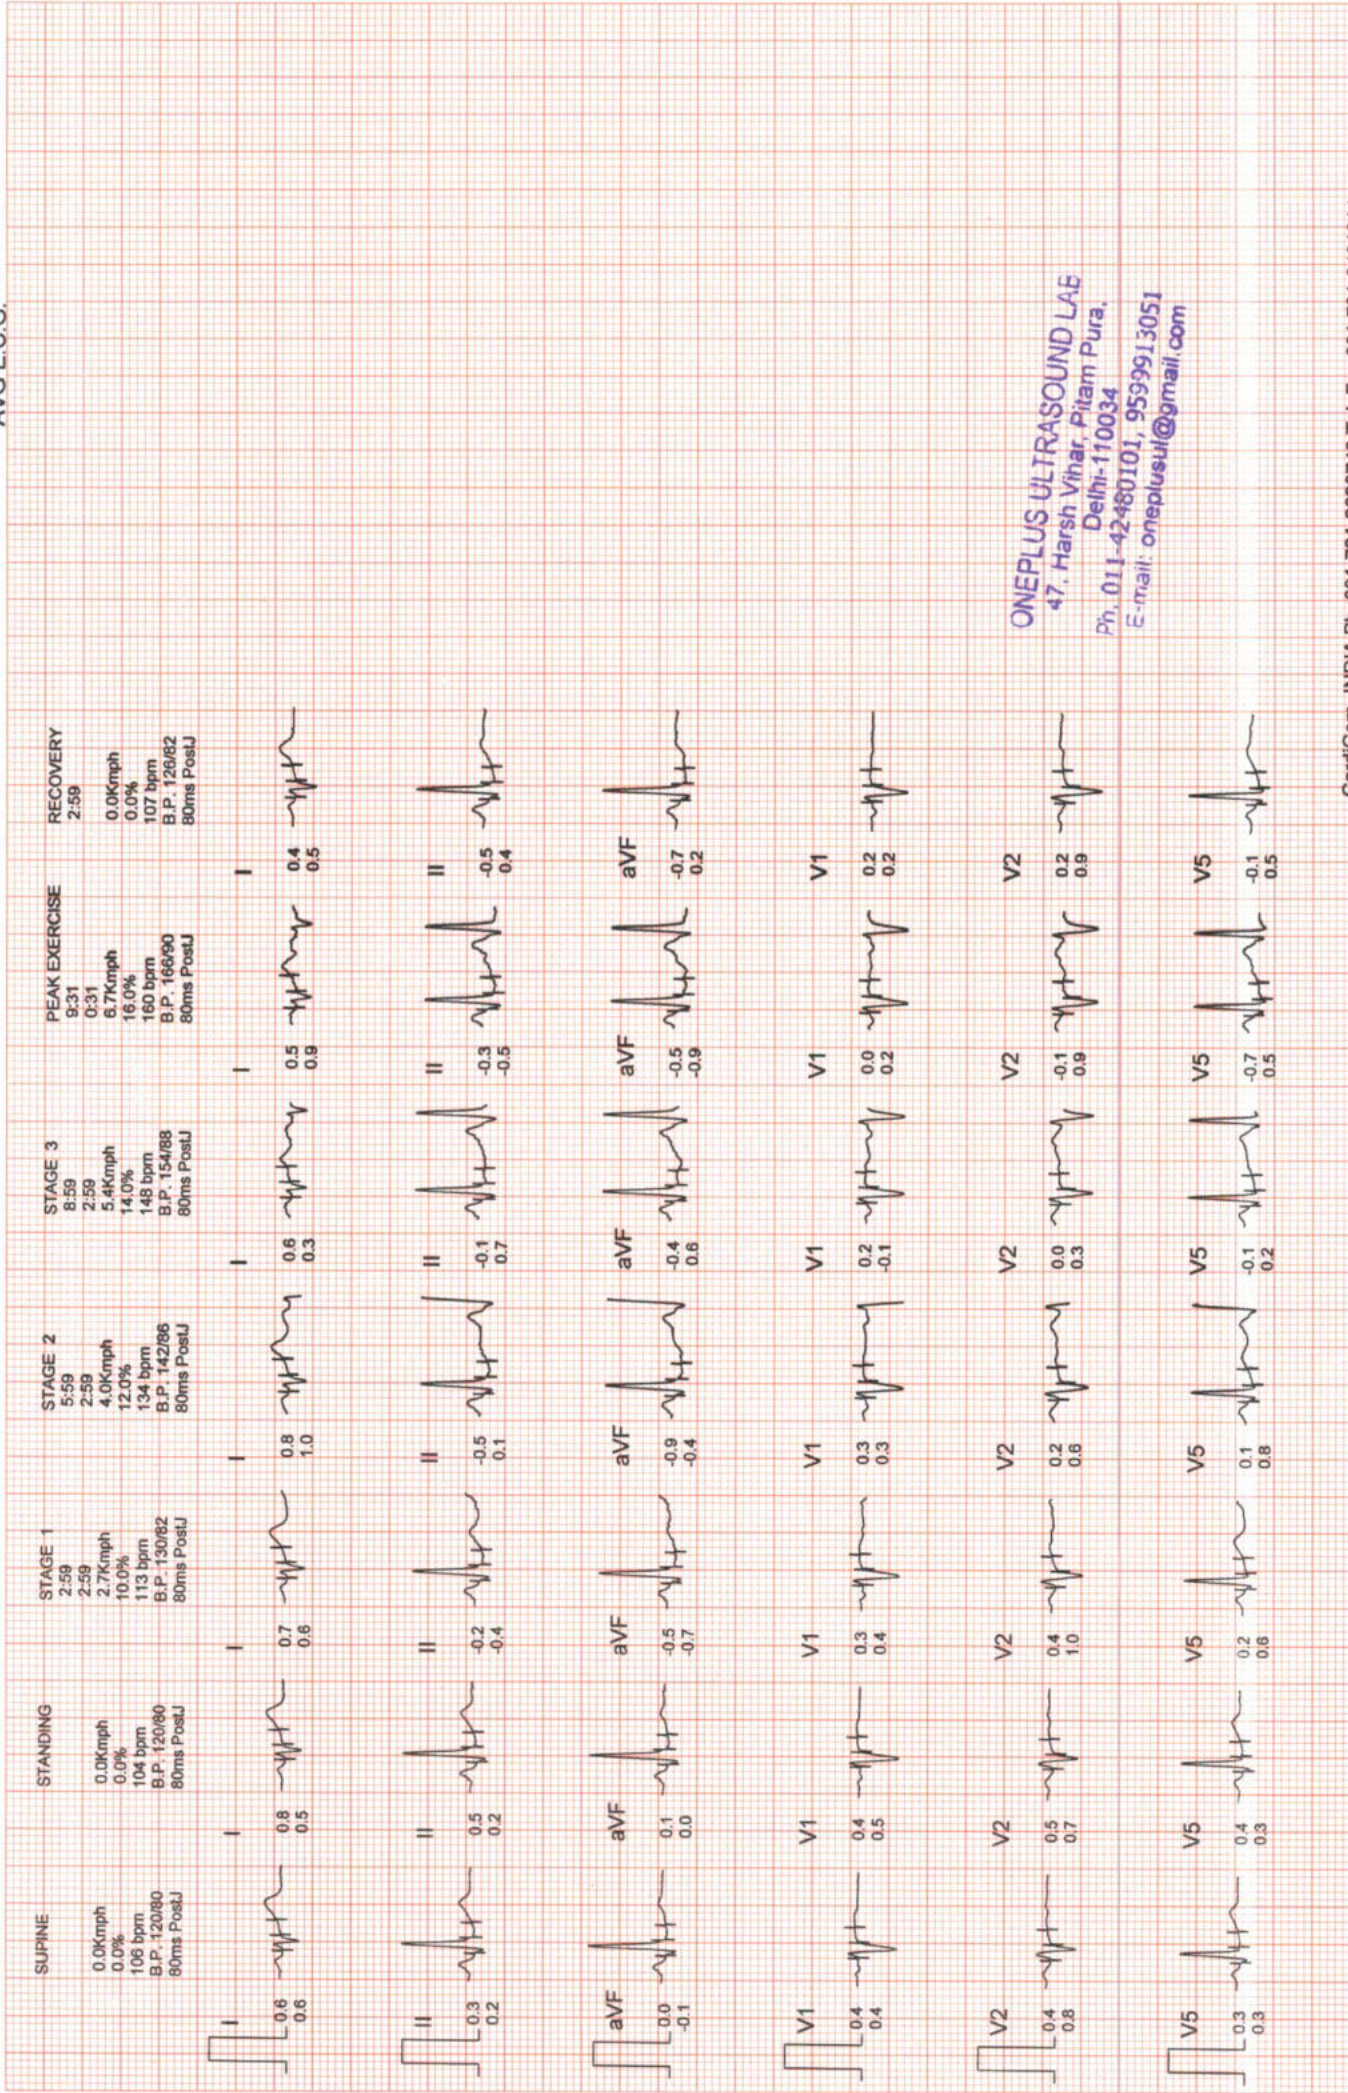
SUPINE
0.0Kmph
0.0%
106 bpm
B.P. 120/80
80ms PostJ

STANDING
0.0Kmph
0.0%
104 bpm
B.P. 120/80
80ms PostJ

STAGE 1
2:59
2:59
2.7Kmph
10.0%
113 bpm
B.P. 130/82
80ms PostJ

STAGE 2
5:59
2:59
4.0Kmph
12.0%
134 bpm
B.P. 142/86
80ms PostJ

STAGE 3
8:59
2:59
5.4Kmph
14.0%
148 bpm
B.P. 154/88
80ms PostJ

PEAK EXERCISE
9:31
0:31
6.7Kmph
16.0%
160 bpm
B.P. 166/90
80ms PostJ

RECOVERY
2:59
0.0Kmph
0.0%
107 bpm
B.P. 126/82
80ms PostJ

I 0.6 0.6
I 0.8 0.5
I 0.7 0.6
I 0.8 1.0
I 0.6 0.3
I 0.5 0.9
I 0.4 0.5

II 0.3 0.2
II 0.5 0.2
II -0.2 -0.4
II -0.5 0.1
II -0.1 0.7
II -0.3 -0.5
II -0.5 0.4

aVF 0.0 -0.1
aVF 0.1 0.0
aVF -0.5 -0.7
aVF -0.9 -0.4
aVF -0.4 0.6
aVF -0.5 -0.9
aVF -0.7 0.2

V1 0.4 0.4
V1 0.4 0.5
V1 0.3 0.4
V1 0.3 0.3
V1 0.2 -0.1
V1 0.0 0.2
V1 0.2 0.2

V2 0.4 0.8
V2 0.5 0.7
V2 0.4 1.0
V2 0.2 0.8
V2 0.0 0.3
V2 -0.1 0.9
V2 0.2 0.9

V5 0.3 0.3
V5 0.4 0.3
V5 0.2 0.8
V5 0.1 0.8
V5 -0.1 0.2
V5 -0.7 0.5
V5 -0.1 0.5

ONEPLUS ULTRASOUND LAB
47, Harsh Vihar, Pitam Pura,
Delhi-110034
Ph. 011-42480101, 9599913051
E-mail: oneplusul@gmail.com